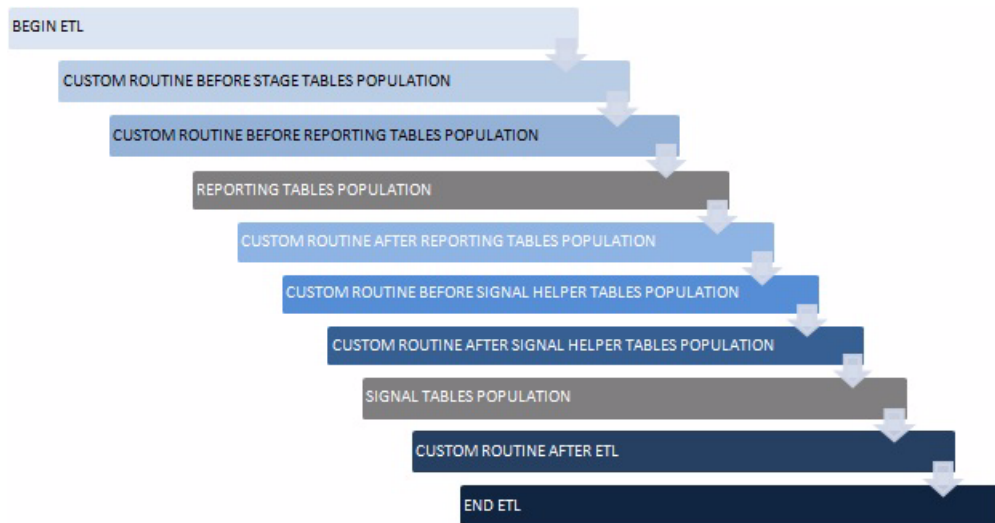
BEGIN ETL

CUSTOM ROUTINE BEFORE STAGE TABLES POPULATION

CUSTOM ROUTINE BEFORE REPORTING TABLES POPULATION

REPORTING TABLES POPULATION

CUSTOM ROUTINE AFTER REPORTING TABLES POPULATION

CUSTOM ROUTINE BEFORE SIGNAL HELPER TABLES POPULATION

CUSTOM ROUTINE AFTER SIGNAL HELPER TABLES POPULATION

SIGNAL TABLES POPULATION

CUSTOM ROUTINE AFTER ETL

END ETL